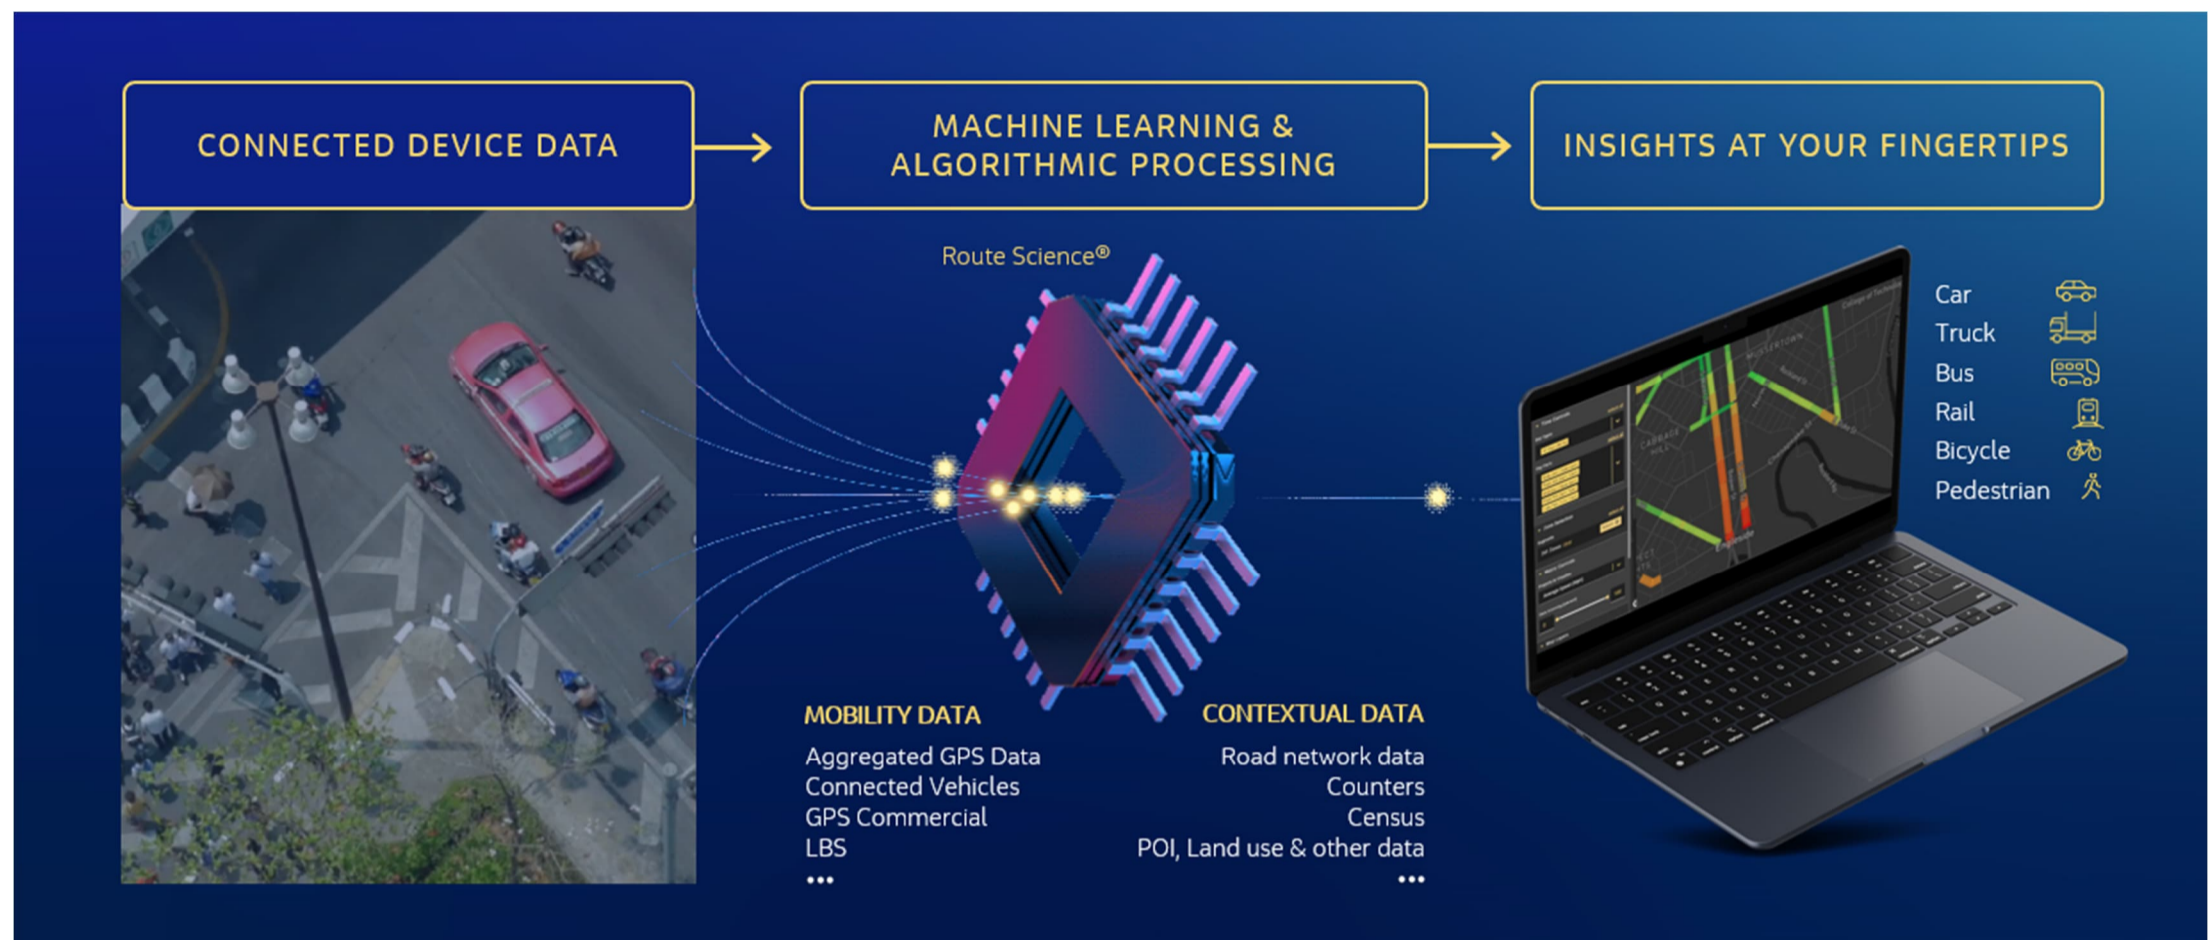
CONNECTED DEVICE DATA

MACHINE LEARNING & ALGORITHMIC PROCESSING

INSIGHTS AT YOUR FINGERTIPS

Route Science®

Car
Truck
Bus
Rail
Bicycle
Pedestrian

MOBILITY DATA
Aggregated GPS Data
Connected Vehicles
GPS Commercial
LBS
...

CONTEXTUAL DATA
Road network data
Counters
Census
POI, Land use & other data
...